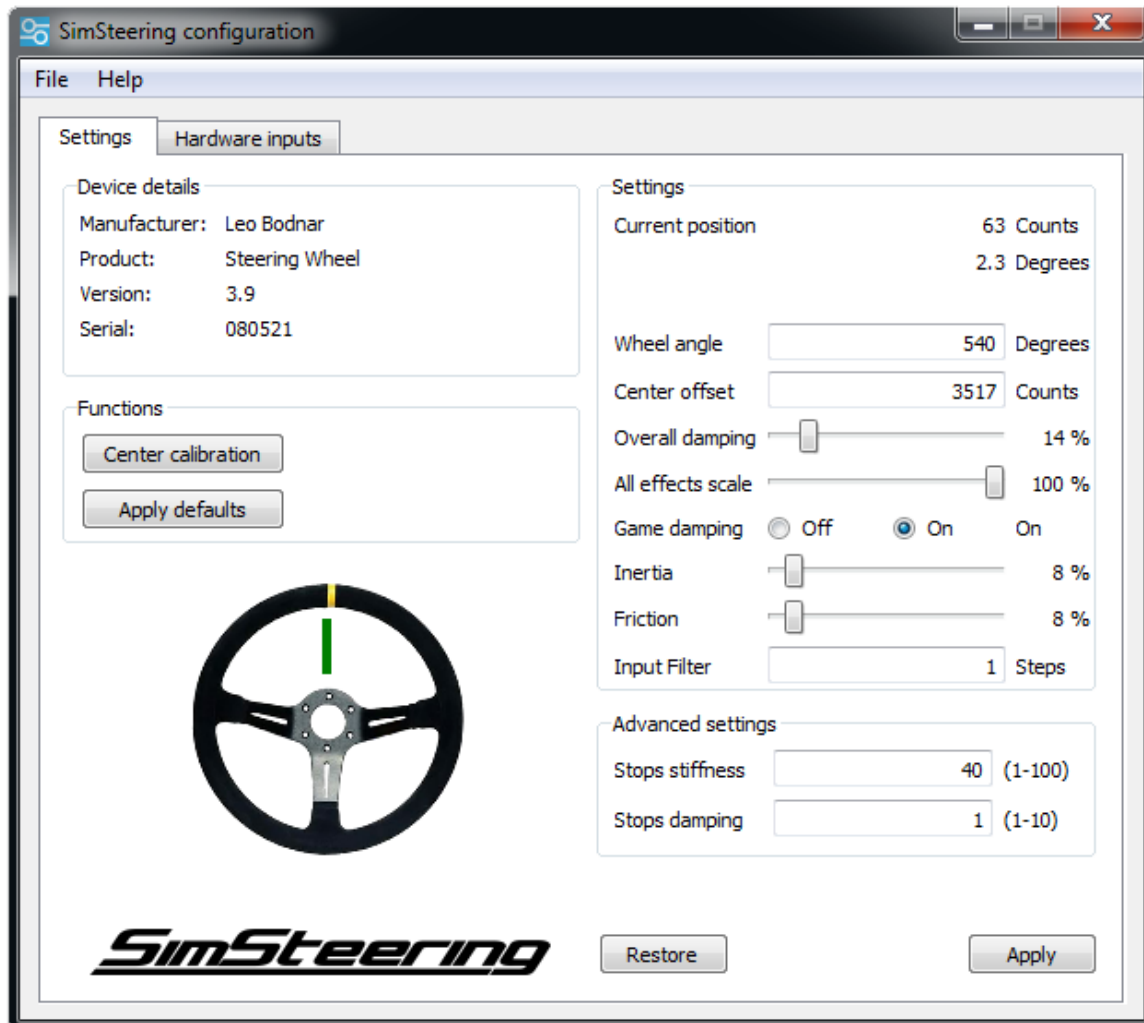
SimSteering configuration

File Help

Settings Hardware inputs

Device details
Manufacturer: Leo Bodnar
Product: Steering Wheel
Version: 3.9
Serial: 080521

Functions
Center calibration
Apply defaults

Settings
Current position 63 Counts
2.3 Degrees

Wheel angle 540 Degrees
Center offset 3517 Counts
Overall damping 14 %
All effects scale 100 %
Game damping Off On On
Inertia 8 %
Friction 8 %
Input Filter 1 Steps

Advanced settings
Stops stiffness 40 (1-100)
Stops damping 1 (1-10)

SimSteering

Restore

Apply